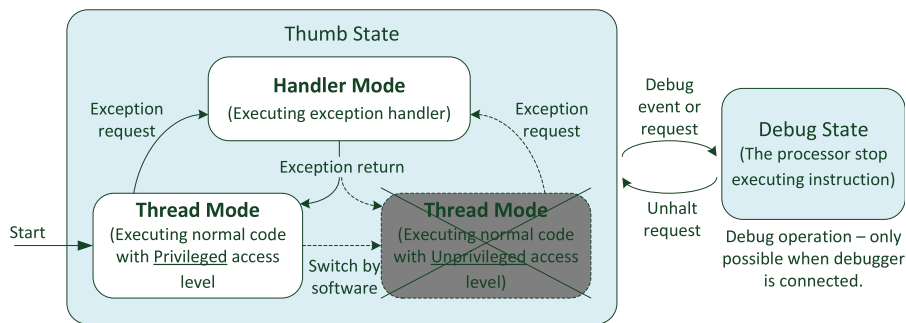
Thumb State

Handler Mode
(Executing exception handler)

Exception request

Exception request

Exception return

Thread Mode
(Executing normal code with Privileged access level

Thread Mode
(Executing normal code with Unprivileged access level)

Switch by software

Start

Debug event or request

Unhalt request

Debug State
(The processor stop executing instruction)

Debug operation – only possible when debugger is connected.